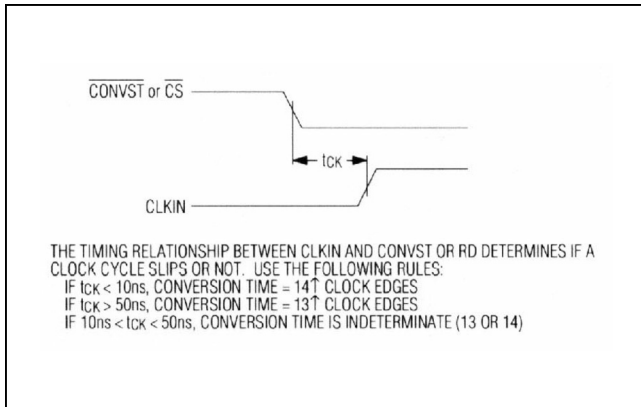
$\overline{\text{CONVST}}$ or $\overline{\text{CS}}$

$t_{CK}$

CLKIN

THE TIMING RELATIONSHIP BETWEEN CLKIN AND CONVST OR RD DETERMINES IF A CLOCK CYCLE SLIPS OR NOT. USE THE FOLLOWING RULES:
IF $t_{CK}$ < 10ns, CONVERSION TIME = 14$\uparrow$ CLOCK EDGES
IF $t_{CK}$ > 50ns, CONVERSION TIME = 13$\uparrow$ CLOCK EDGES
IF 10ns < $t_{CK}$ < 50ns, CONVERSION TIME IS INDETERMINATE (13 OR 14)